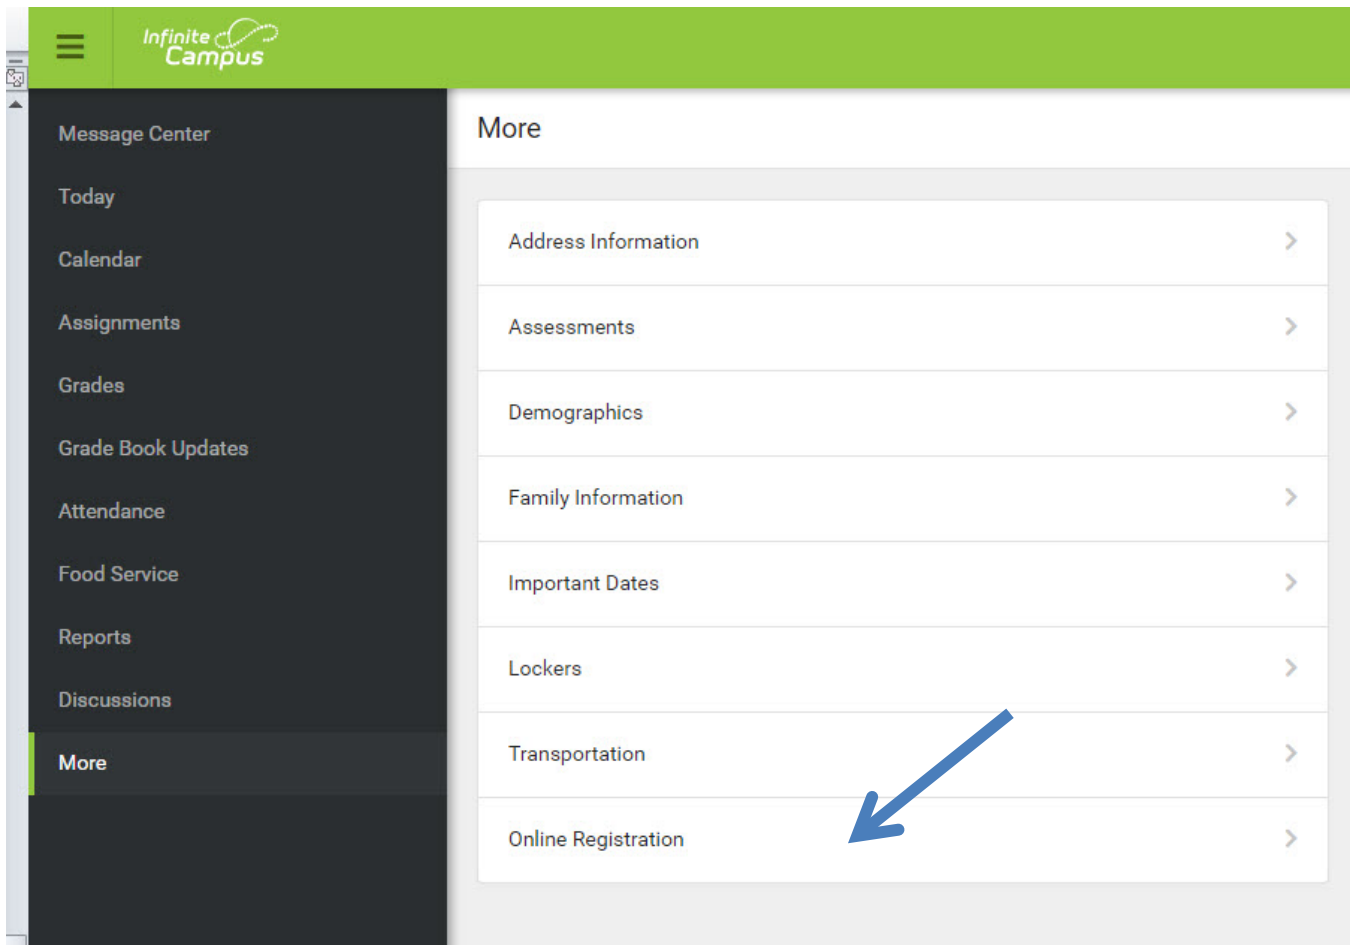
Infinite Campus

Message Center
Today
Calendar
Assignments
Grades
Grade Book Updates
Attendance
Food Service
Reports
Discussions
More

More

Address Information
Assessments
Demographics
Family Information
Important Dates
Lockers
Transportation
Online Registration